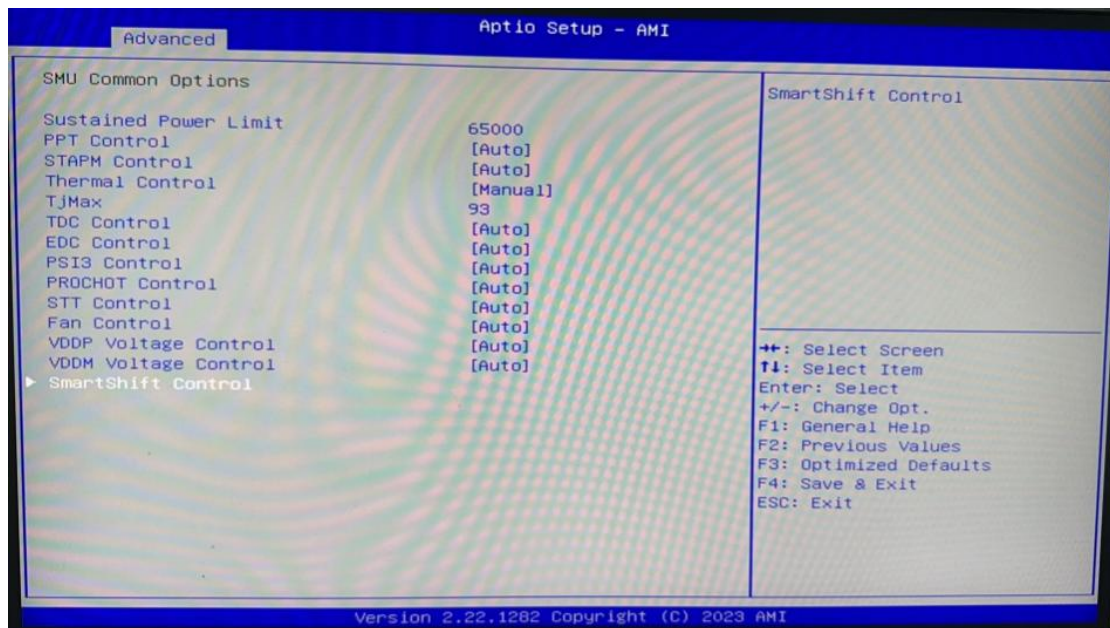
Aptio Setup - AMI
Advanced

SMU Common Options

| | |
|---|---|
| Sustained Power Limit | 65000 |
| PPT Control | [Auto] |
| STAPM Control | [Auto] |
| Thermal Control | [Manual] |
| TjMax | 93 |
| TDC Control | [Auto] |
| EDC Control | [Auto] |
| PSI3 Control | [Auto] |
| PROCHOT Control | [Auto] |
| STT Control | [Auto] |
| Fan Control | [Auto] |
| VDDP Voltage Control | [Auto] |
| VDDM Voltage Control | [Auto] |

▶ SmartShift Control

SmartShift Control

→←: Select Screen
↑↓: Select Item
Enter: Select
+/-: Change Opt.
F1: General Help
F2: Previous Values
F3: Optimized Defaults
F4: Save & Exit
ESC: Exit

Version 2.22.1282 Copyright (C) 2023 AMI